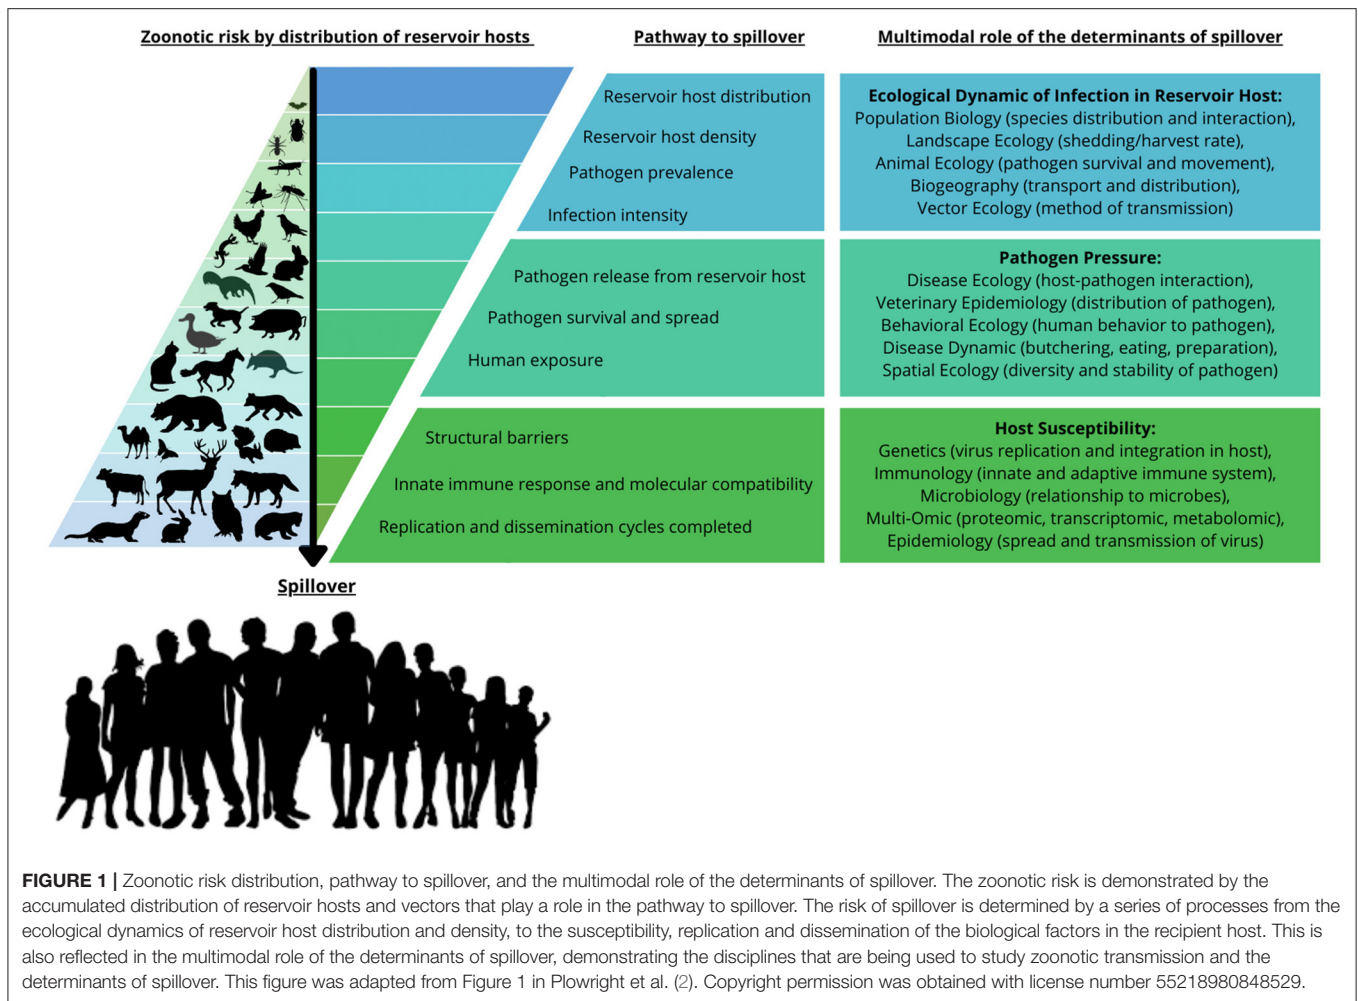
Zoonotic risk by distribution of reservoir hosts

Pathway to spillover

Multimodal role of the determinants of spillover

Reservoir host distribution

Reservoir host density

Pathogen prevalence

Infection intensity

Ecological Dynamic of Infection in Reservoir Host:
Population Biology (species distribution and interaction),
Landscape Ecology (shedding/harvest rate),
Animal Ecology (pathogen survival and movement),
Biogeography (transport and distribution),
Vector Ecology (method of transmission)

Pathogen release from reservoir host

Pathogen survival and spread

Human exposure

Pathogen Pressure:
Disease Ecology (host-pathogen interaction),
Veterinary Epidemiology (distribution of pathogen),
Behavioral Ecology (human behavior to pathogen),
Disease Dynamic (butchering, eating, preparation),
Spatial Ecology (diversity and stability of pathogen)

Structural barriers

Innate immune response and molecular compatibility

Replication and dissemination cycles completed

Host Susceptibility:
Genetics (virus replication and integration in host),
Immunology (innate and adaptive immune system),
Microbiology (relationship to microbes),
Multi-Omic (proteomic, transcriptomic, metabolomic),
Epidemiology (spread and transmission of virus)

Spillover

FIGURE 1 | Zoonotic risk distribution, pathway to spillover, and the multimodal role of the determinants of spillover. The zoonotic risk is demonstrated by the accumulated distribution of reservoir hosts and vectors that play a role in the pathway to spillover. The risk of spillover is determined by a series of processes from the ecological dynamics of reservoir host distribution and density, to the susceptibility, replication and dissemination of the biological factors in the recipient host. This is also reflected in the multimodal role of the determinants of spillover, demonstrating the disciplines that are being used to study zoonotic transmission and the determinants of spillover. This figure was adapted from Figure 1 in Plowright et al. (2). Copyright permission was obtained with license number 55218980848529.